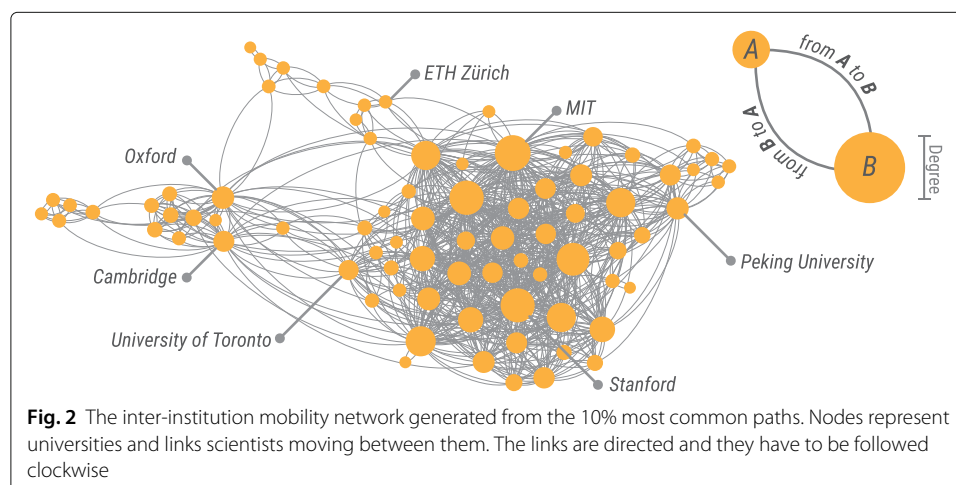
ETH Zürich
MIT
Oxford
Cambridge
University of Toronto
Stanford
Peking University
A
B
from A to B
from B to A
Degree

**Fig. 2** The inter-institution mobility network generated from the 10% most common paths. Nodes represent universities and links scientists moving between them. The links are directed and they have to be followed clockwise